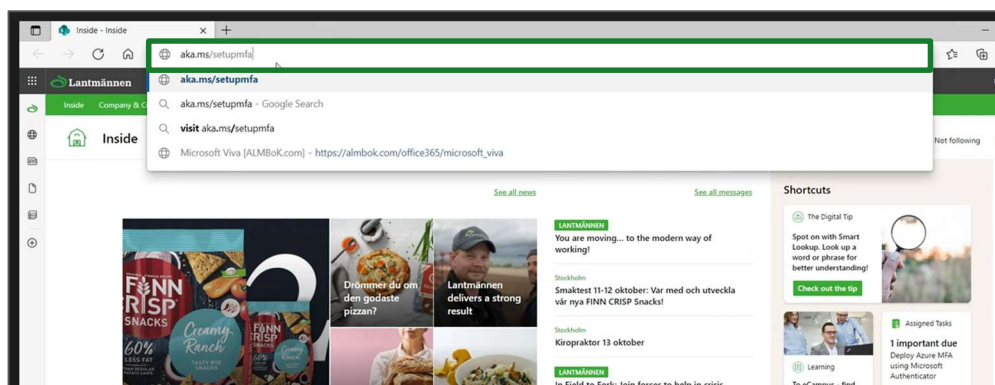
Inside - Inside

aka.ms/setupmfa

aka.ms/setupmfa

aka.ms/setupmfa - Google Search

visit aka.ms/setupmfa

Microsoft Viva [ALMBoK.com] - https://almbok.com/office365/microsoft_viva

Lantmännen

Inside Company & C

Inside

Not following

See all news

See all messages

Shortcuts

FINN CRISP SNACKS

Creamy Ranch

60% LESS FAT

FINN CRISP

Drömmer du om den godaste pizzan?

Lantmännen delivers a strong result

LANTMÄNNEN

You are moving... to the modern way of working!

Stockholm

Smaktest 11-12 oktober: Var med och utveckla vår nya FINN CRISP Snacks!

Stockholm

Kiropraktor 13 oktober

LANTMÄNNEN

In Field to Fork: Join forces to help in crisis

The Digital Tip

Spot on with Smart Lookup. Look up a word or phrase for better understanding!

Check out the tip

Learning

To eCampus - find

Assigned Tasks

1 important due

Deploy Azure MFA using Microsoft Authenticator